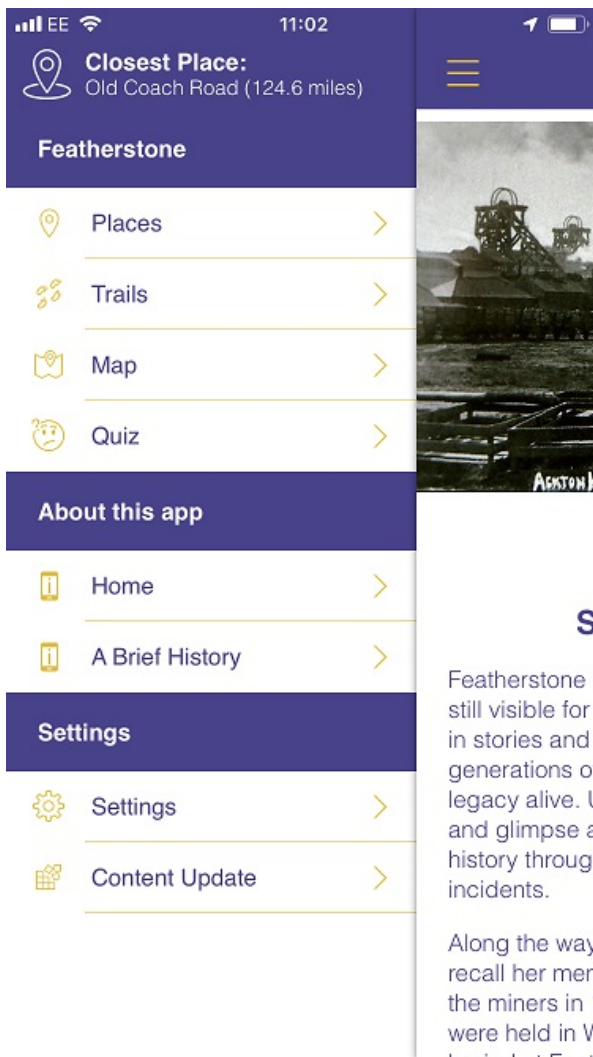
EE 11:02

Closest Place:
Old Coach Road (124.6 miles)

Featherstone

Places

Trails

Map

Quiz

About this app

Home

A Brief History

Settings

Settings

Content Update

ACKTON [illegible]

S

Featherstone still visible for in stories and generations o legacy alive. U and glimpse a history throug incidents.

Along the way recall her mer the miners in were held in W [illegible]